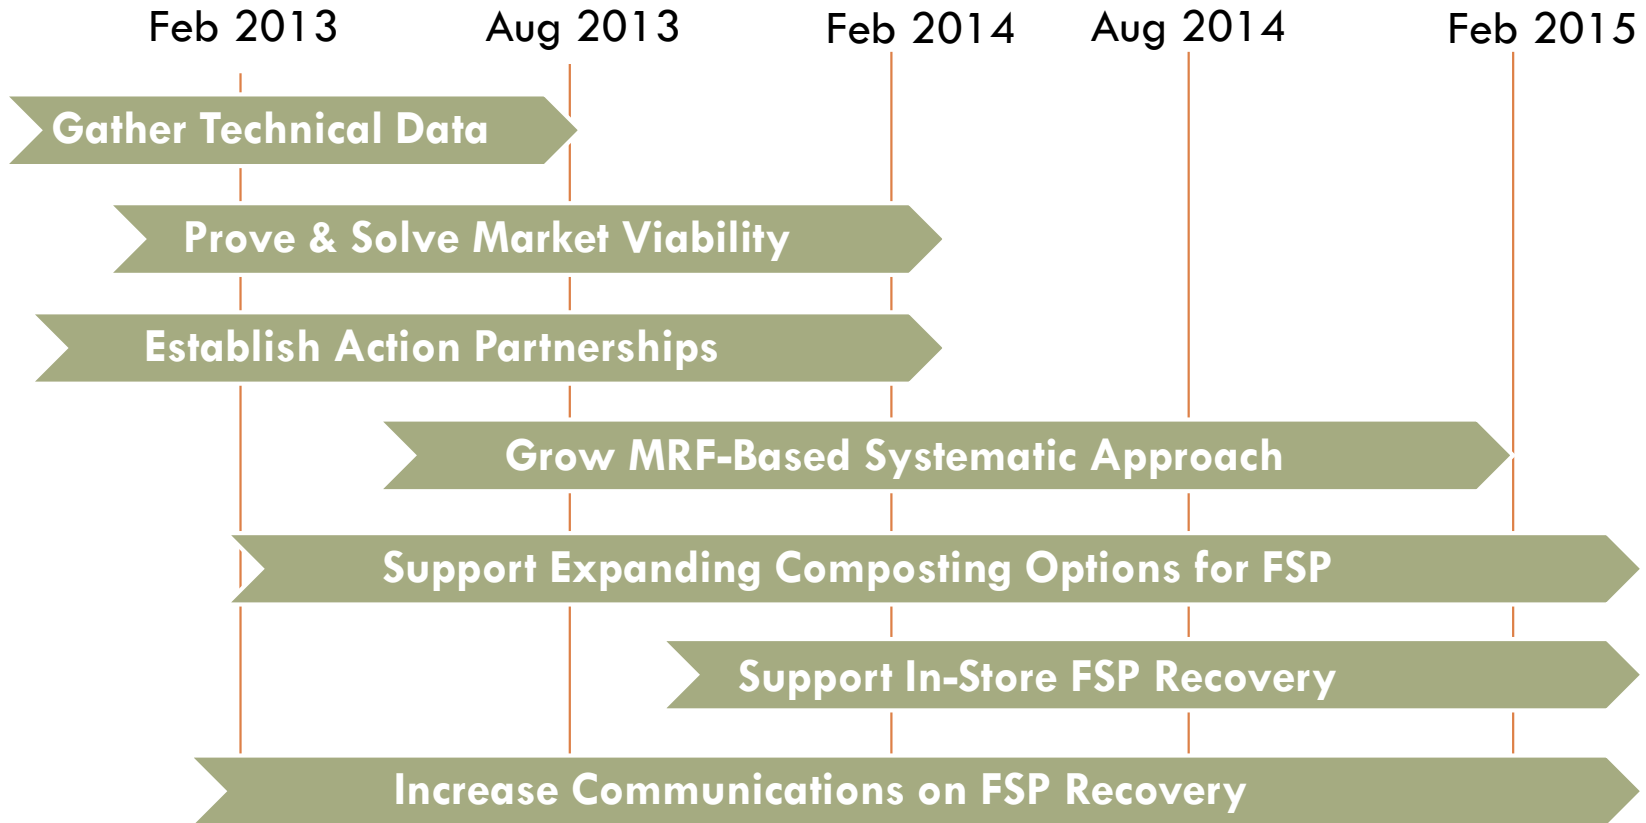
Feb 2013
Aug 2013
Feb 2014
Aug 2014
Feb 2015

Gather Technical Data

Prove & Solve Market Viability

Establish Action Partnerships

Grow MRF-Based Systematic Approach

Support Expanding Composting Options for FSP

Support In-Store FSP Recovery

Increase Communications on FSP Recovery